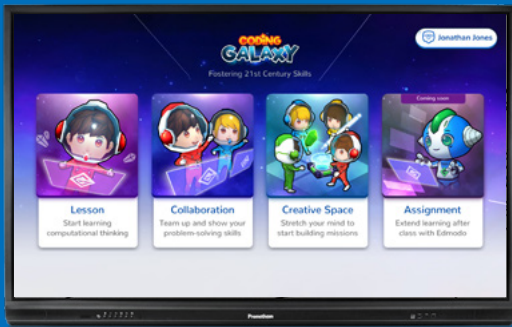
CODING GALAXY

Fostering 21st Century Skills

Jonathan Jones

Lesson
Start learning computational thinking

Collaboration
Team up and show your problem-solving skills

Creative Space
Stretch your mind to start building missions

Coming soon
Assignment
Extend learning after class with Edmodo

Promethean